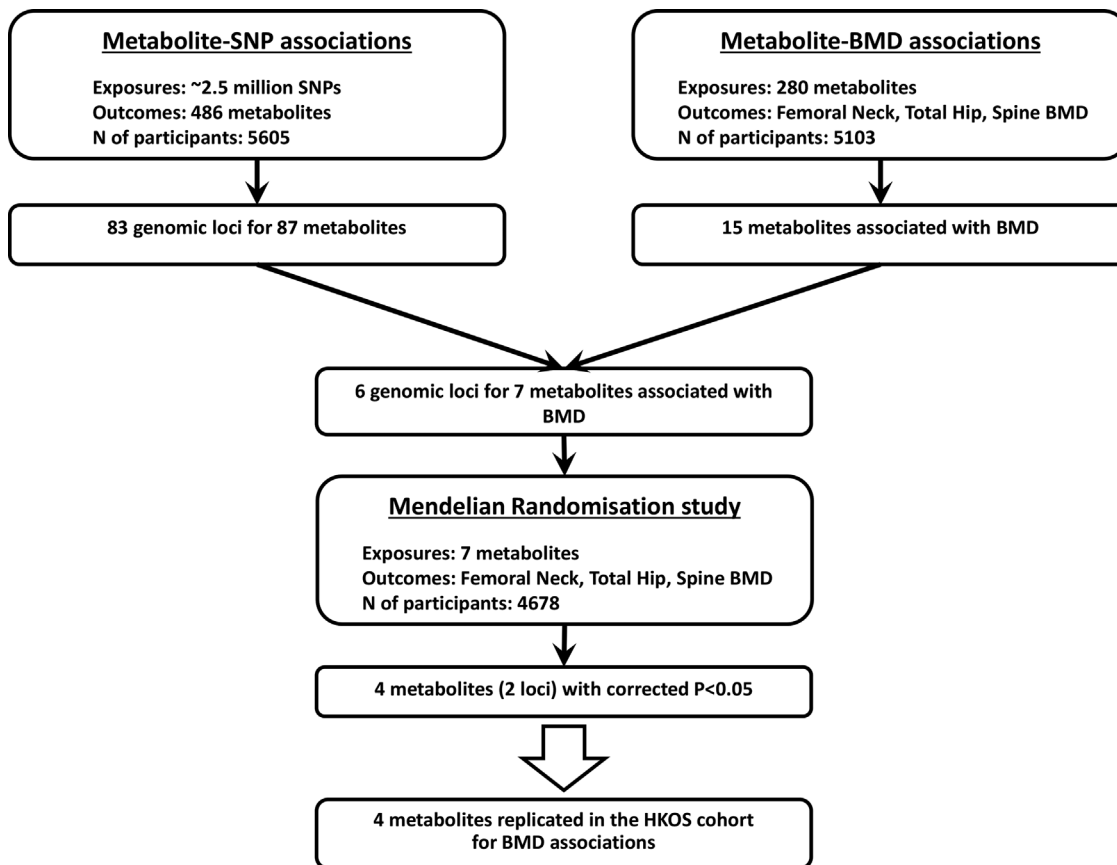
Metabolite-SNP associations

Exposures: ~2.5 million SNPs
Outcomes: 486 metabolites
N of participants: 5605

Metabolite-BMD associations

Exposures: 280 metabolites
Outcomes: Femoral Neck, Total Hip, Spine BMD
N of participants: 5103

83 genomic loci for 87 metabolites

15 metabolites associated with BMD

6 genomic loci for 7 metabolites associated with BMD

Mendelian Randomisation study

Exposures: 7 metabolites
Outcomes: Femoral Neck, Total Hip, Spine BMD
N of participants: 4678

4 metabolites (2 loci) with corrected P<0.05

4 metabolites replicated in the HKOS cohort for BMD associations